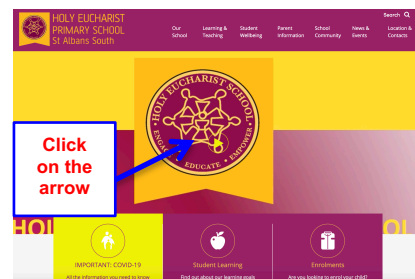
HOLY EUCHARIST PRIMARY SCHOOL St Albans South

Search

Our School

Learning & Teaching

Student Wellbeing

Parent Information

School Community

News & Events

Location & Contacts

HOLY EUCHARIST SCHOOL

ENGAGE • EDUCATE • EMPOWER

Click on the arrow

HOL

OL

IMPORTANT: COVID-19

All the information you need to know

Student Learning

Find out about our learning goals

Enrolments

Are you looking to enrol your child?